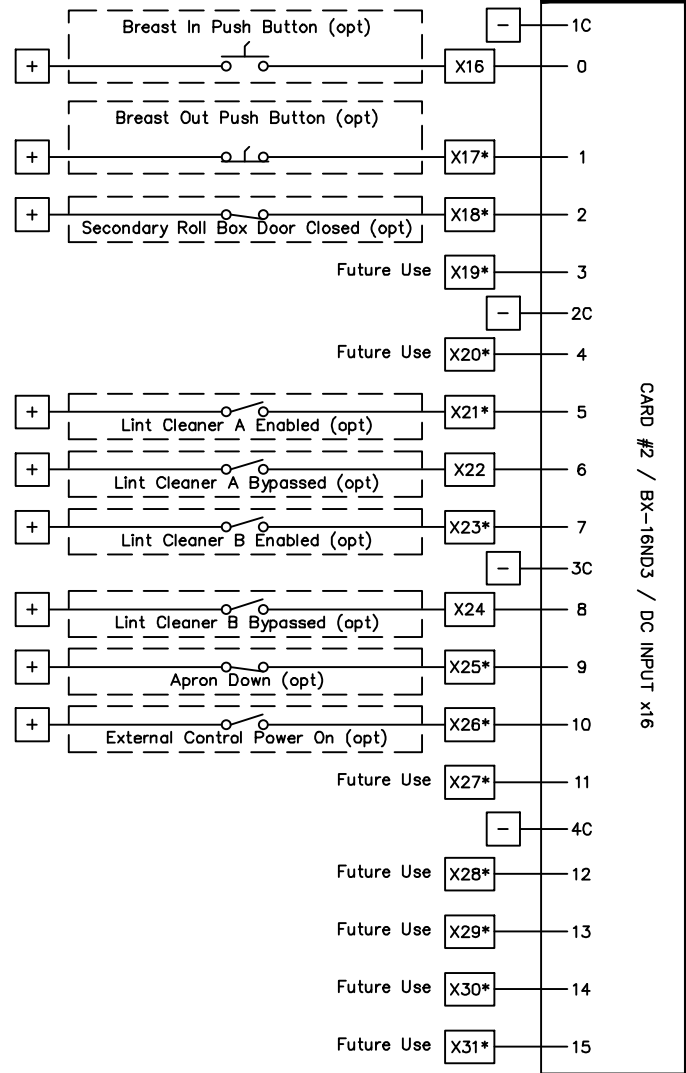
Breast In Push Button (opt)

+ X16 0

− 1C

Breast Out Push Button (opt)

+ X17* 1

+ Secondary Roll Box Door Closed (opt) X18* 2

Future Use X19* 3

− 2C

Future Use X20* 4

+ Lint Cleaner A Enabled (opt) X21* 5

+ Lint Cleaner A Bypassed (opt) X22 6

+ Lint Cleaner B Enabled (opt) X23* 7

− 3C

+ Lint Cleaner B Bypassed (opt) X24 8

+ Apron Down (opt) X25* 9

+ External Control Power On (opt) X26* 10

Future Use X27* 11

− 4C

Future Use X28* 12

Future Use X29* 13

Future Use X30* 14

Future Use X31* 15

CARD #2 / BX-16ND3 / DC INPUT x16